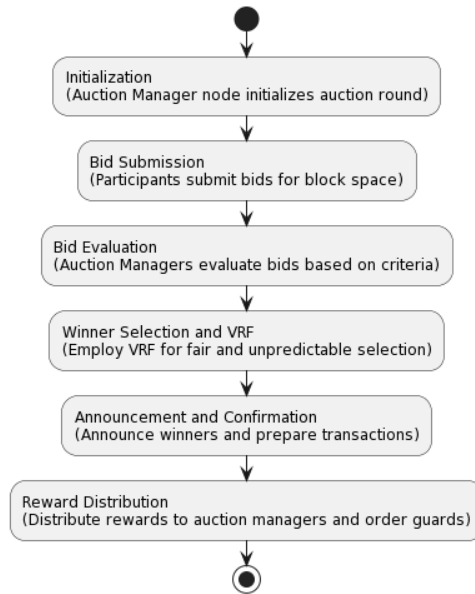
Initialization
(Auction Manager node initializes auction round)

Bid Submission
(Participants submit bids for block space)

Bid Evaluation
(Auction Managers evaluate bids based on criteria)

Winner Selection and VRF
(Employ VRF for fair and unpredictable selection)

Announcement and Confirmation
(Announce winners and prepare transactions)

Reward Distribution
(Distribute rewards to auction managers and order guards)